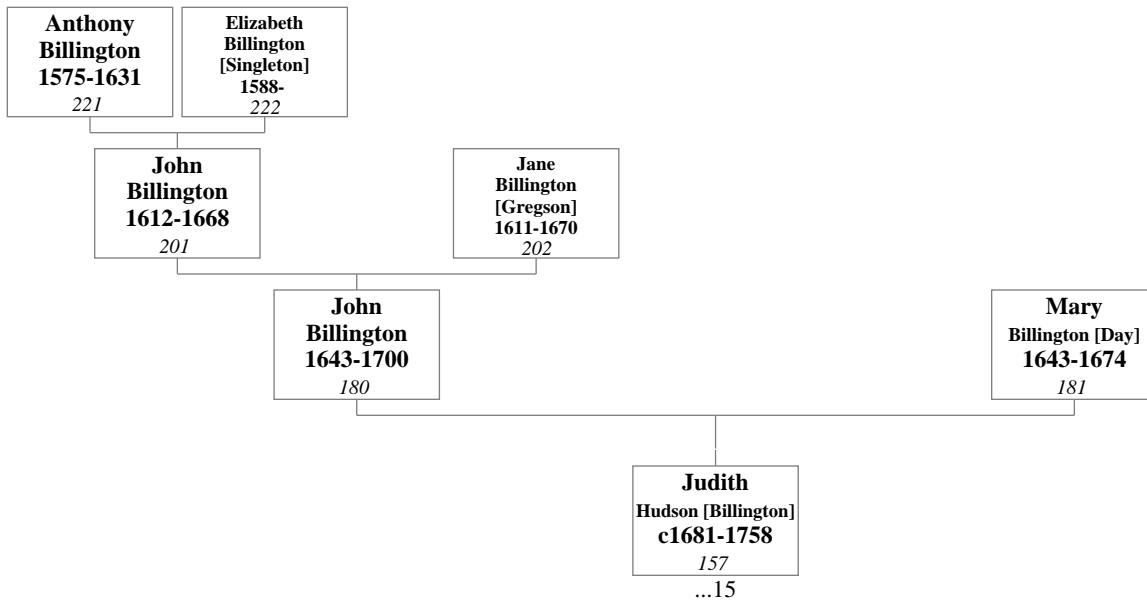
Anthony Billington
1575-1631
221

Elizabeth Billington [Singleton]
1588-
222

John Billington
1612-1668
201

Jane Billington [Gregson]
1611-1670
202

John Billington
1643-1700
180

Mary Billington [Day]
1643-1674
181

Judith Hudson [Billington]
c1681-1758
157
...15